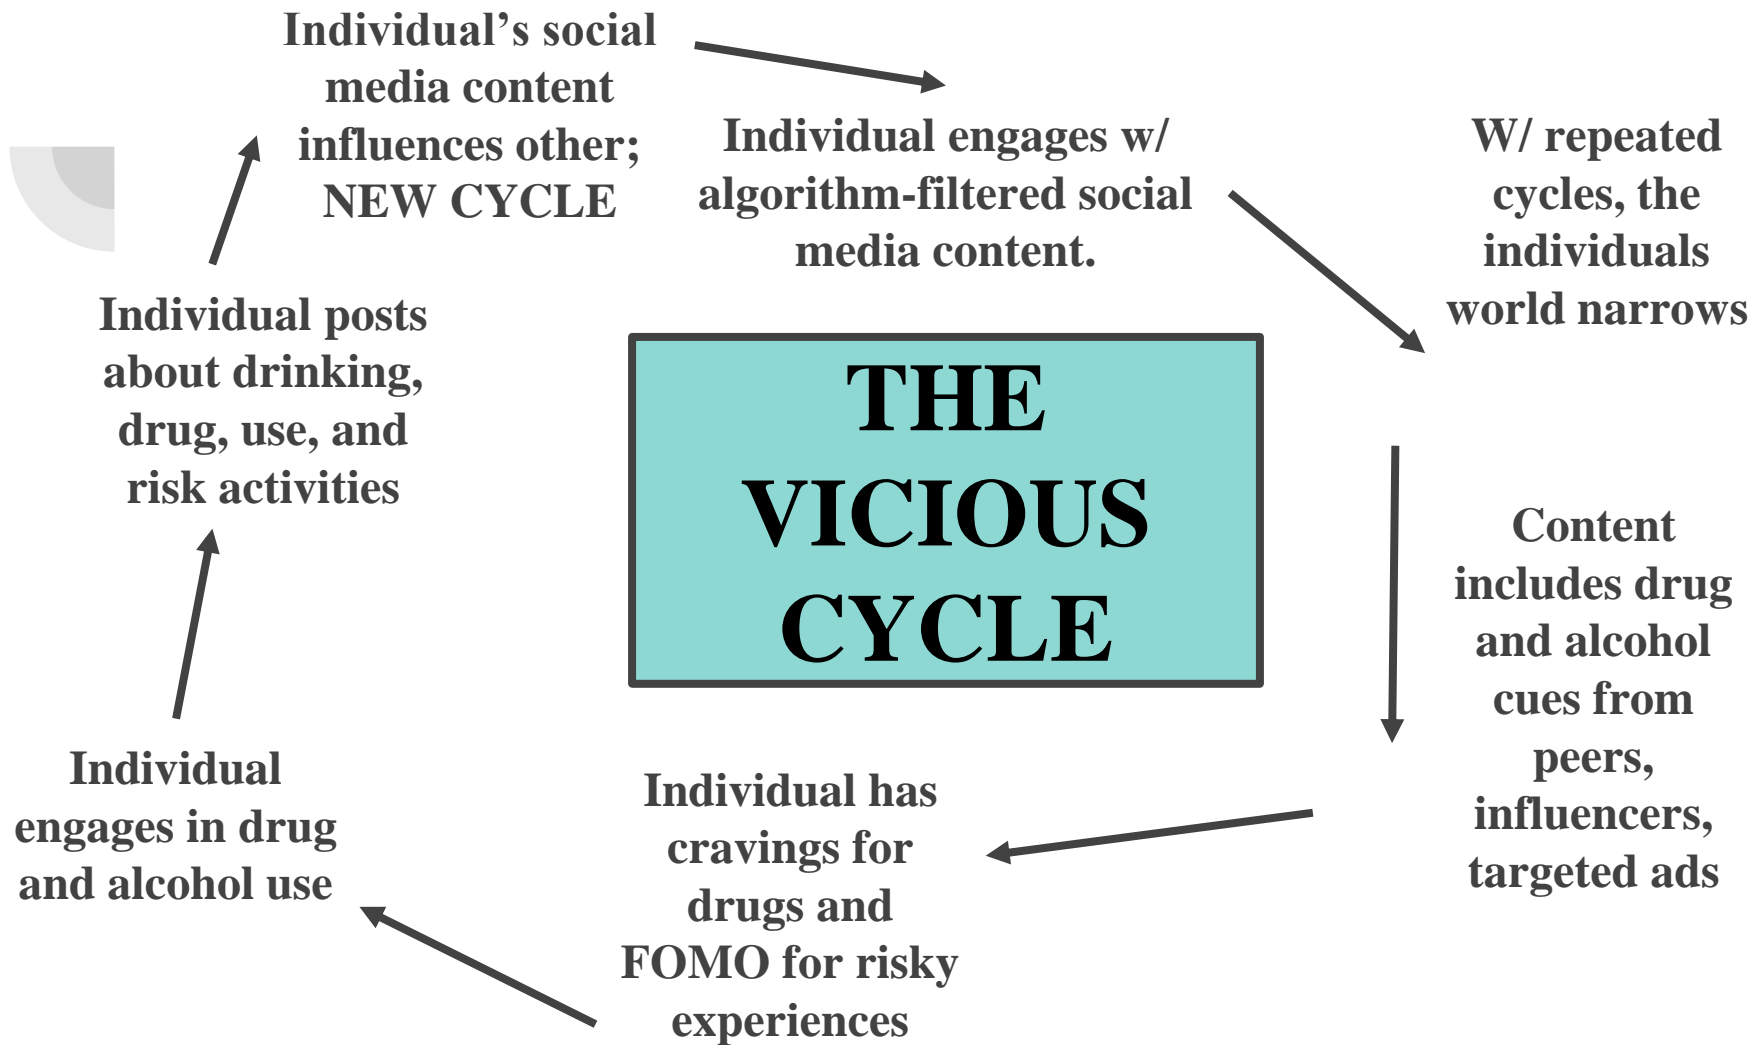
Individual’s social media content influences other; NEW CYCLE

Individual engages w/ algorithm-filtered social media content.

W/ repeated cycles, the individuals world narrows

THE VICIOUS CYCLE

Individual posts about drinking, drug, use, and risk activities

Content includes drug and alcohol cues from peers, influencers, targeted ads

Individual engages in drug and alcohol use

Individual has cravings for drugs and FOMO for risky experiences